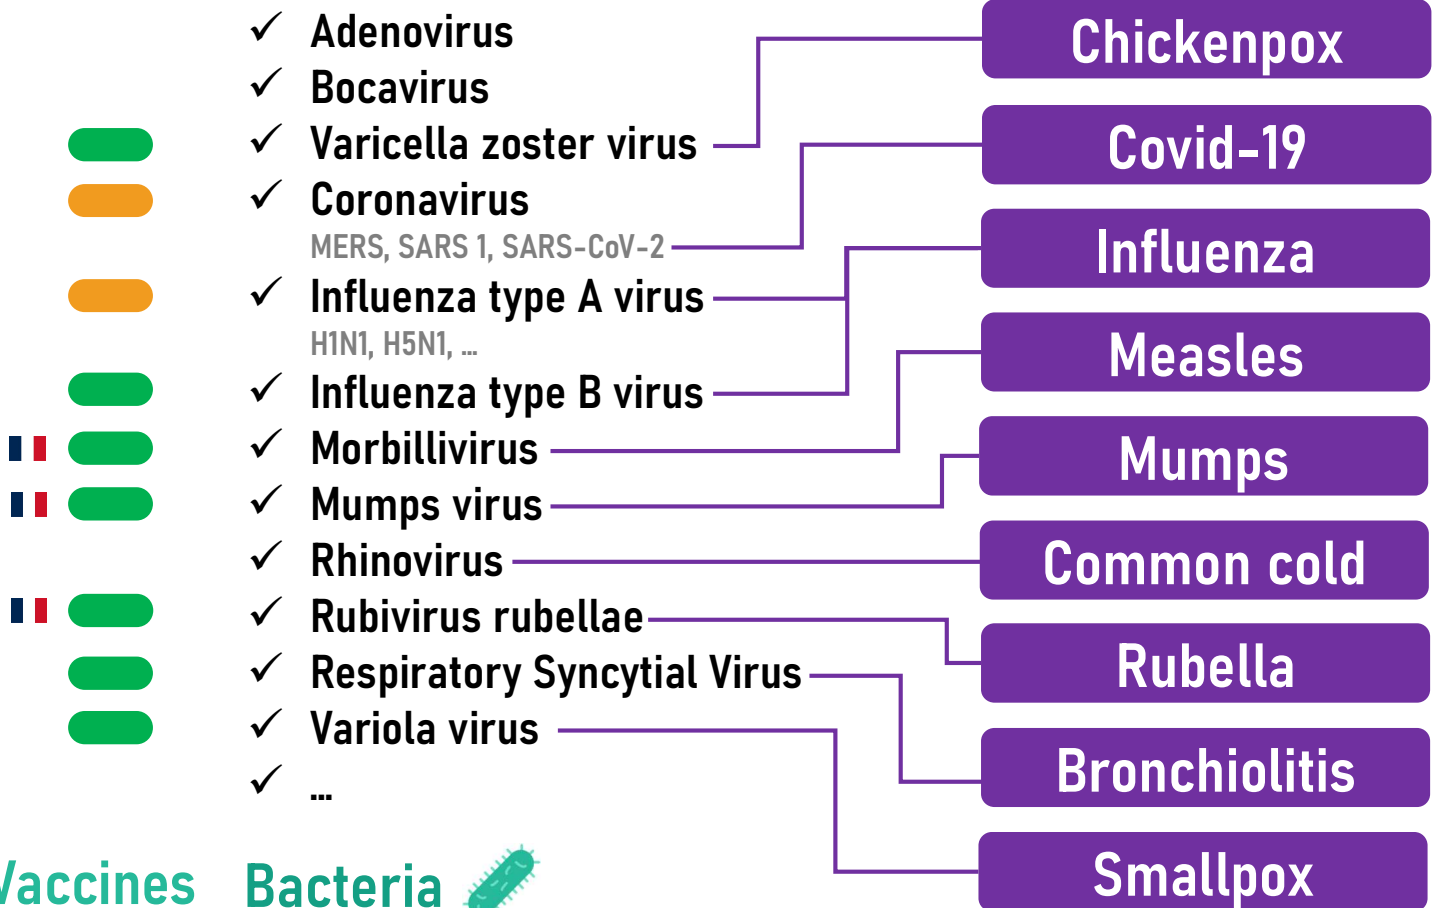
✓ Adenovirus
✓ Bocavirus
✓ Varicella zoster virus
✓ Coronavirus
MERS, SARS 1, SARS-CoV-2
✓ Influenza type A virus
H1N1, H5N1, ...
✓ Influenza type B virus
✓ Morbillivirus
✓ Mumps virus
✓ Rhinovirus
✓ Rubivirus rubellae
✓ Respiratory Syncytial Virus
✓ Variola virus
✓ ...

Chickenpox
Covid-19
Influenza
Measles
Mumps
Common cold
Rubella
Bronchiolitis
Smallpox

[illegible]accines Bacteria